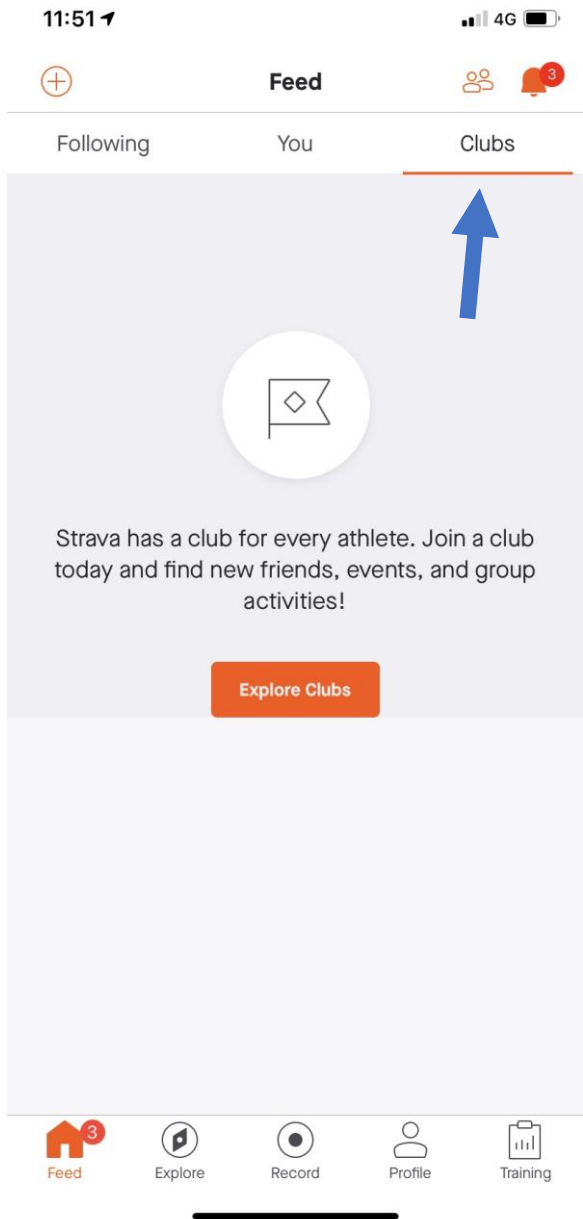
11:51

4G

Feed

3

Following

You

Clubs

Strava has a club for every athlete. Join a club today and find new friends, events, and group activities!

Explore Clubs

3

Feed

Explore

Record

Profile

Training